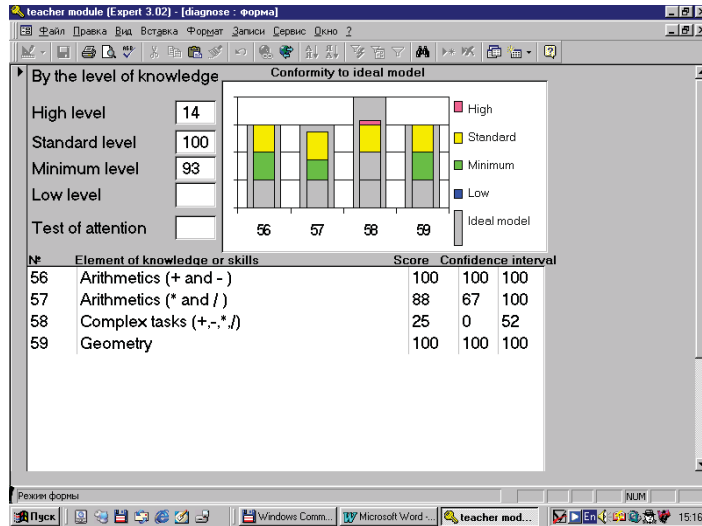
teacher module (Expert 3.02) - [diagnose : форма]

Файл Правка Вид Вставка Формат Записи Сервис Окно ?

By the level of knowledge

Conformity to ideal model

High level 14
Standard level 100
Minimum level 93
Low level
Test of attention

High
Standard
Minimum
Low
Ideal model

56 57 58 59

| № | Element of knowledge or skills | Score | Confidence interval | |
|---|---|---|---|---|
| 56 | Arithmetics (+ and - ) | 100 | 100 | 100 |
| 57 | Arithmetics (* and / ) | 88 | 67 | 100 |
| 58 | Complex tasks (+,-,*,/) | 25 | 0 | 52 |
| 59 | Geometry | 100 | 100 | 100 |

Режим формы

NUM

Пуск | Windows Comm... | Microsoft Word -... | teacher mod... | 15:16